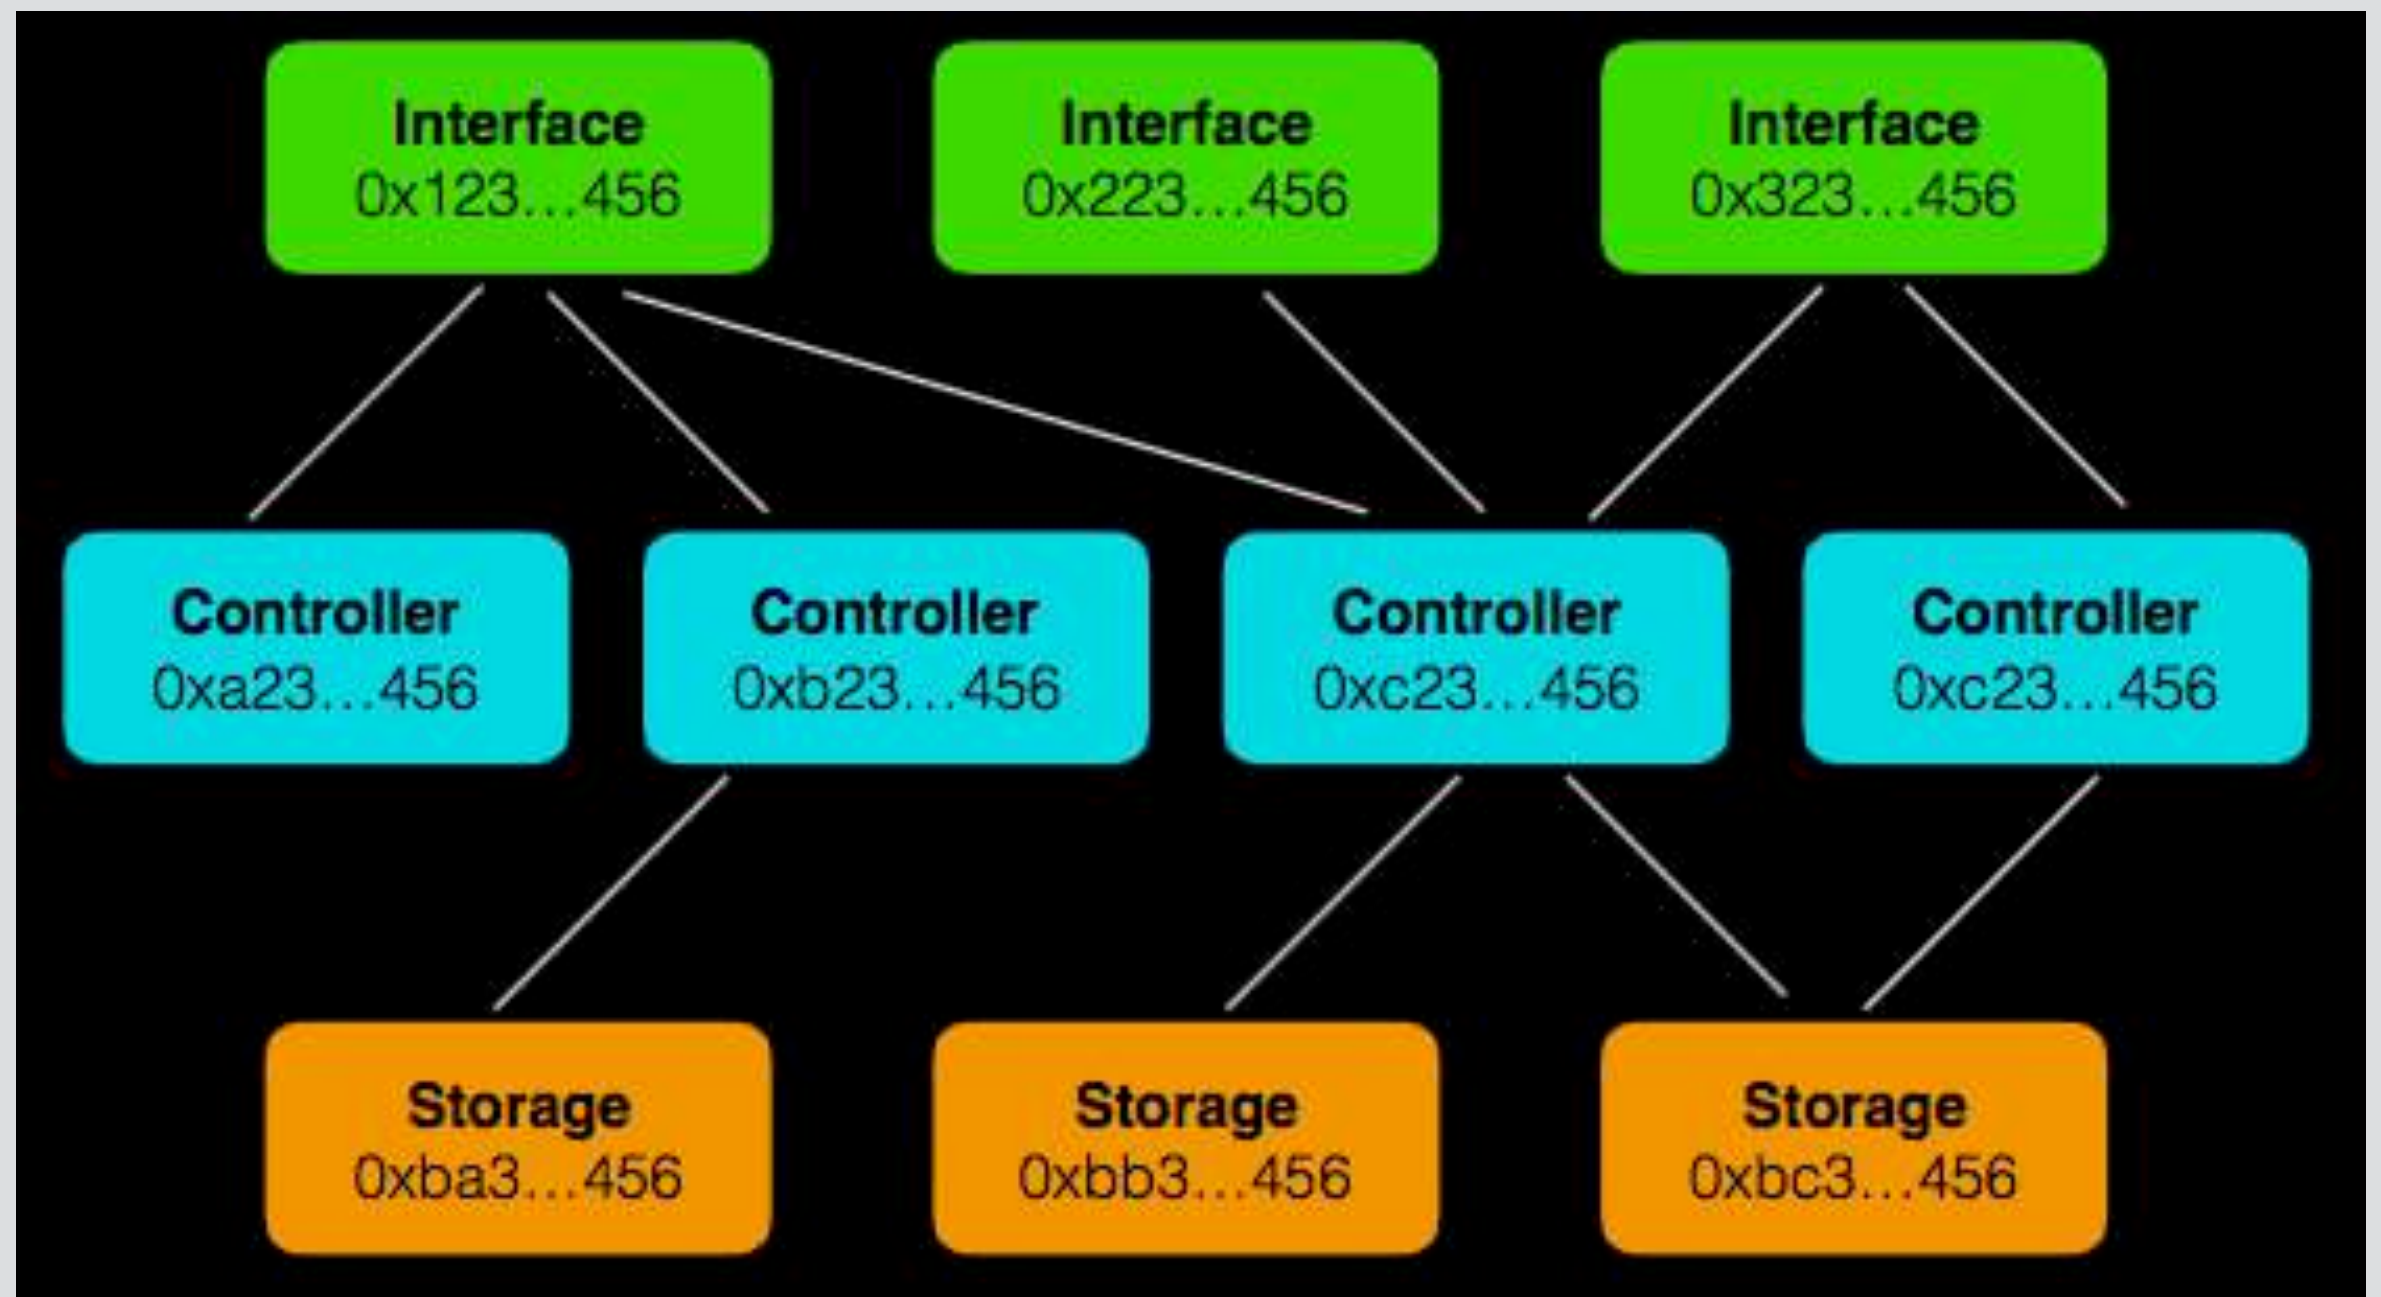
Interface
0x123...456

Interface
0x223...456

Interface
0x323...456

Controller
0xa23...456

Controller
0xb23...456

Controller
0xc23...456

Controller
0xc23...456

Storage
0xba3...456

Storage
0xbb3...456

Storage
0xbc3...456